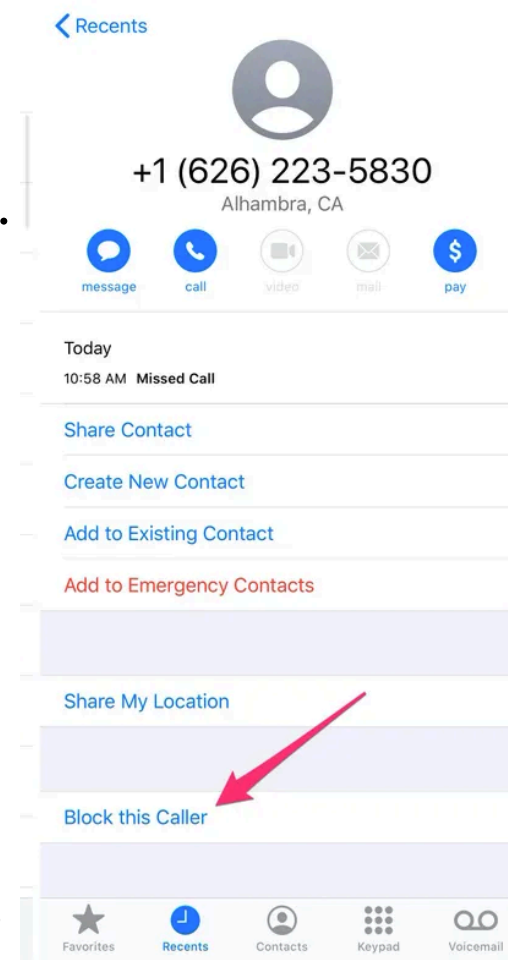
Recents

+1 (626) 223-5830
Alhambra, CA

message call video mail pay

Today
10:58 AM Missed Call

Share Contact

Create New Contact

Add to Existing Contact

Add to Emergency Contacts

Share My Location

Block this Caller

Favorites Recents Contacts Keypad Voicemail